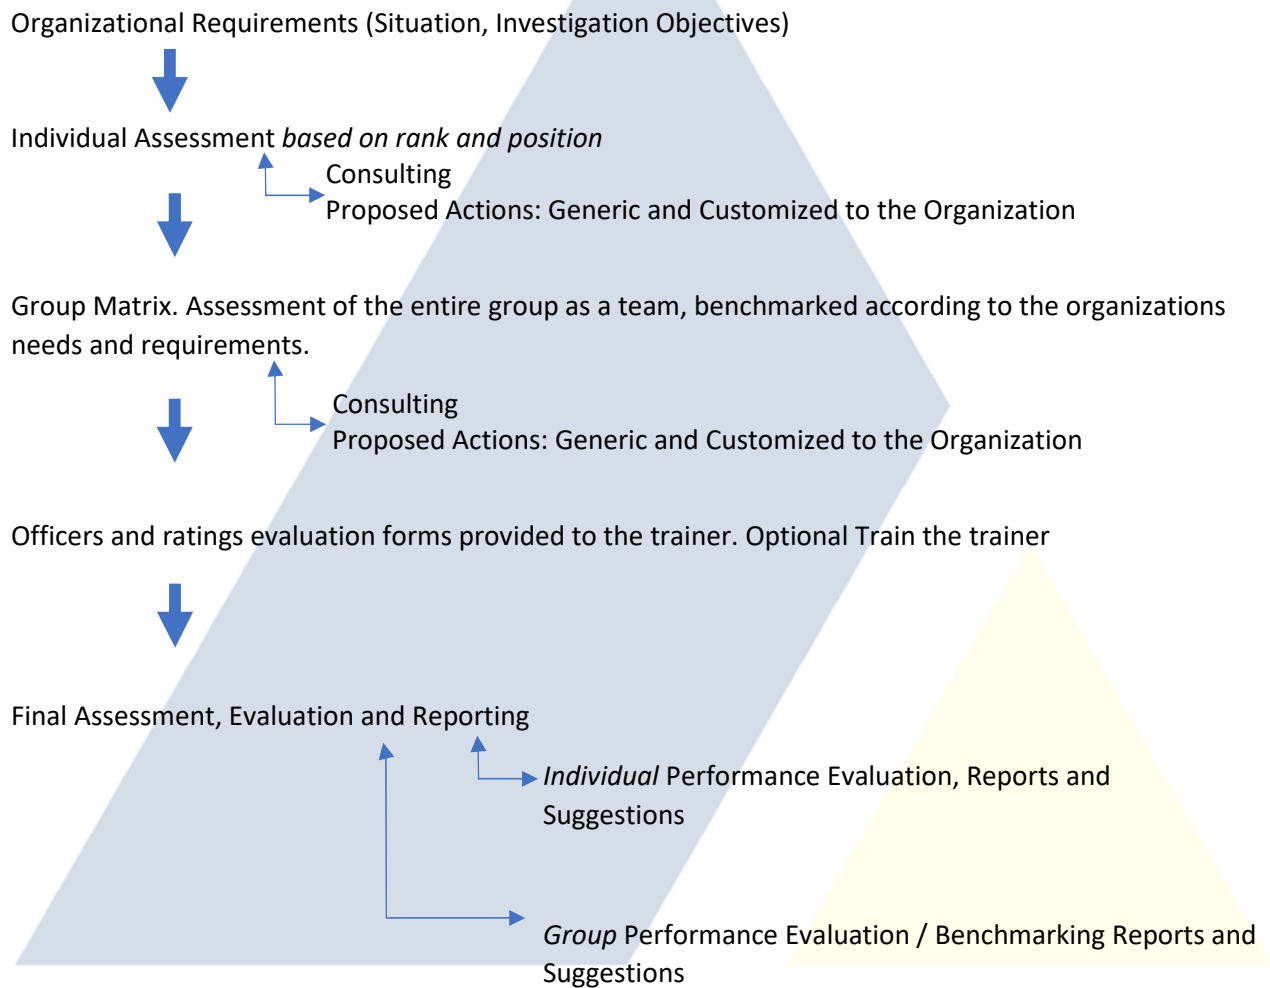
Organizational Requirements (Situation, Investigation Objectives)

Individual Assessment *based on rank and position*

Consulting

Proposed Actions: Generic and Customized to the Organization

Group Matrix. Assessment of the entire group as a team, benchmarked according to the organizations needs and requirements.

Consulting

Proposed Actions: Generic and Customized to the Organization

Officers and ratings evaluation forms provided to the trainer. Optional Train the trainer

Final Assessment, Evaluation and Reporting

*Individual* Performance Evaluation, Reports and Suggestions

*Group* Performance Evaluation / Benchmarking Reports and Suggestions